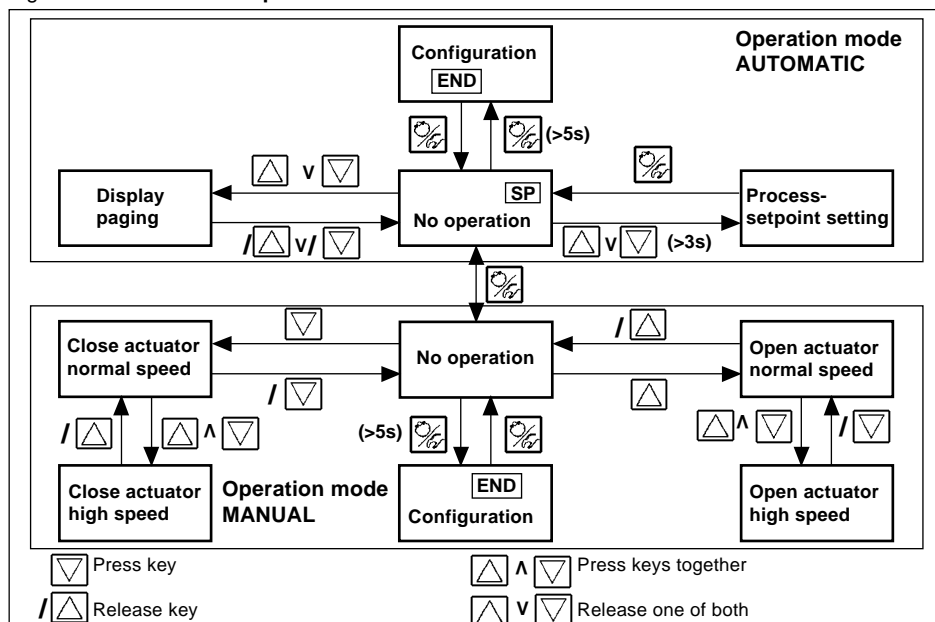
Configuration
END

Operation mode
AUTOMATIC

(>5s)

Display paging

v

SP
No operation

Process-setpoint setting

/ v/

v (>3s)

/

Close actuator normal speed

No operation

Open actuator normal speed

/

/

∧

∧

/

Close actuator high speed

Operation mode
MANUAL

(>5s)

END
Configuration

Open actuator high speed

Press key

∧ Press keys together

/ Release key

v Release one of both